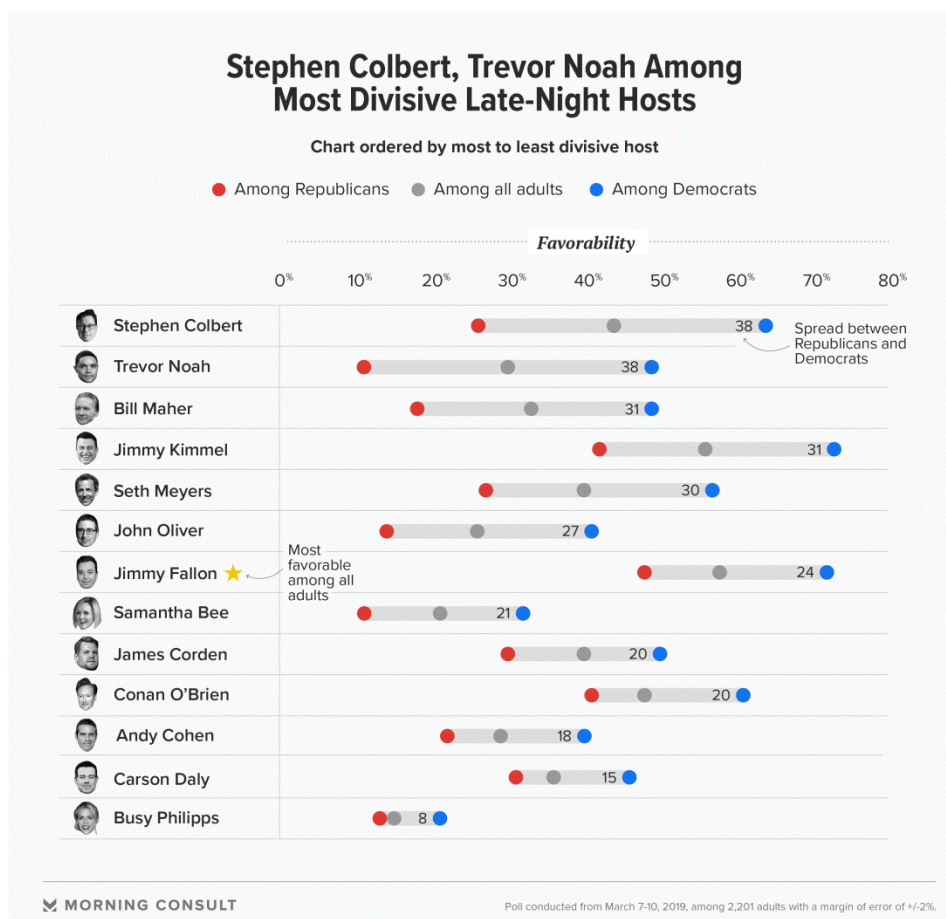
Stephen Colbert, Trevor Noah Among Most Divisive Late-Night Hosts

Chart ordered by most to least divisive host

Among Republicans Among all adults Among Democrats

Favorability

0% 10% 20% 30% 40% 50% 60% 70% 80%

| Host | Spread |
|---|---|
| Stephen Colbert | 38 |
| Trevor Noah | 38 |
| Bill Maher | 31 |
| Jimmy Kimmel | 31 |
| Seth Meyers | 30 |
| John Oliver | 27 |
| Jimmy Fallon | 24 |
| Samantha Bee | 21 |
| James Corden | 20 |
| Conan O'Brien | 20 |
| Andy Cohen | 18 |
| Carson Daly | 15 |
| Busy Philipps | 8 |

Spread between Republicans and Democrats

Most favorable among all adults

MORNING CONSULT

Poll conducted from March 7-10, 2019, among 2,201 adults with a margin of error of +/-2%.